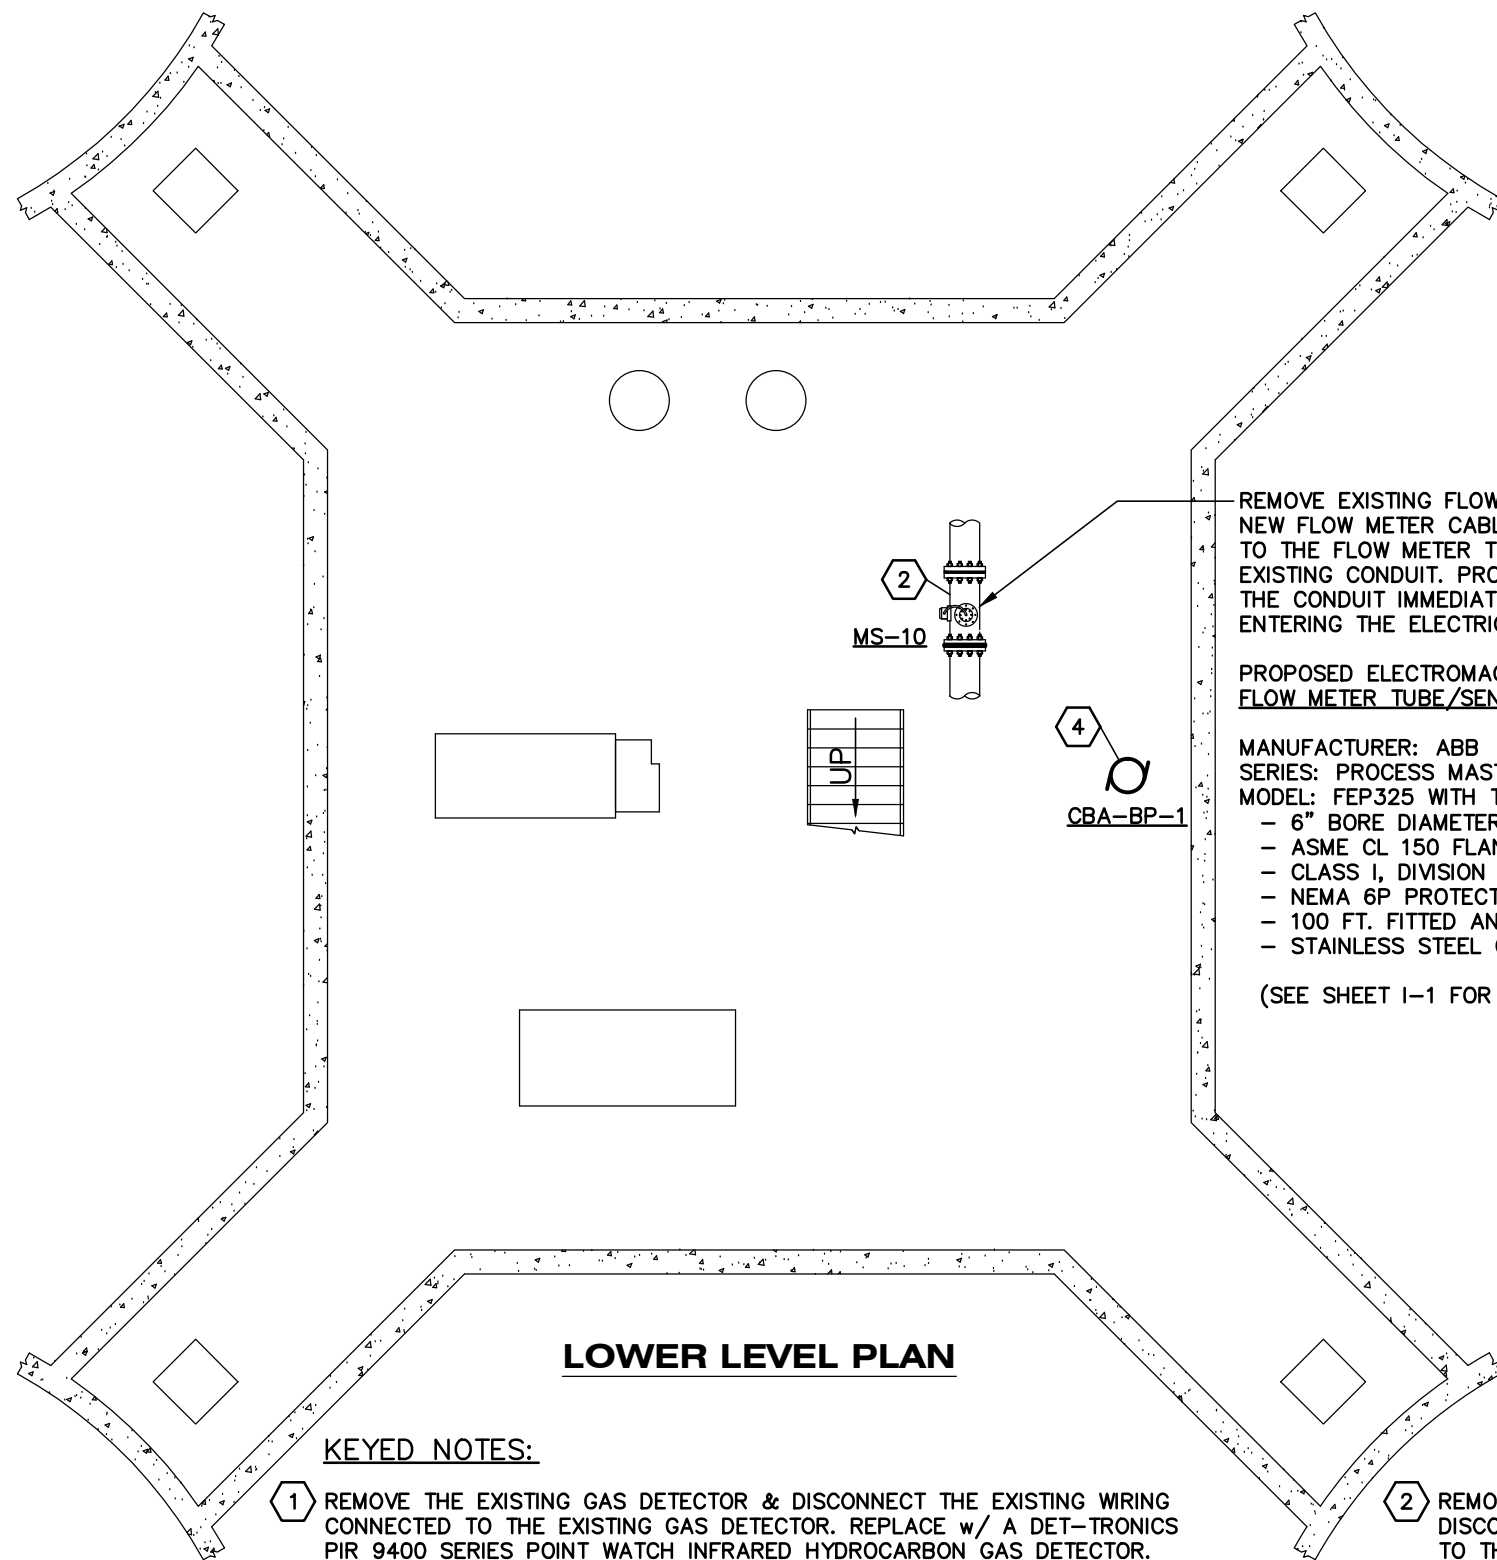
REMOVE EXISTING FLOW
NEW FLOW METER CABL
TO THE FLOW METER T
EXISTING CONDUIT. PRO
THE CONDUIT IMMEDIAT
ENTERING THE ELECTRI

2

MS–10

PROPOSED ELECTROMA
FLOW METER TUBE/SEN

UP

4

CBA–BP–1

MANUFACTURER: ABB
SERIES: PROCESS MAS
MODEL: FEP325 WITH T
– 6" BORE DIAMETER
– ASME CL 150 FLA
– CLASS I, DIVISION
– NEMA 6P PROTECT
– 100 FT. FITTED AN
– STAINLESS STEEL

(SEE SHEET I–1 FOR

LOWER LEVEL PLAN

KEYED NOTES:

1 REMOVE THE EXISTING GAS DETECTOR & DISCONNECT THE EXISTING WIRING CONNECTED TO THE EXISTING GAS DETECTOR. REPLACE w/ A DET–TRONICS PIR 9400 SERIES POINT WATCH INFRARED HYDROCARBON GAS DETECTOR.

2 REMO
DISCO
TO TH